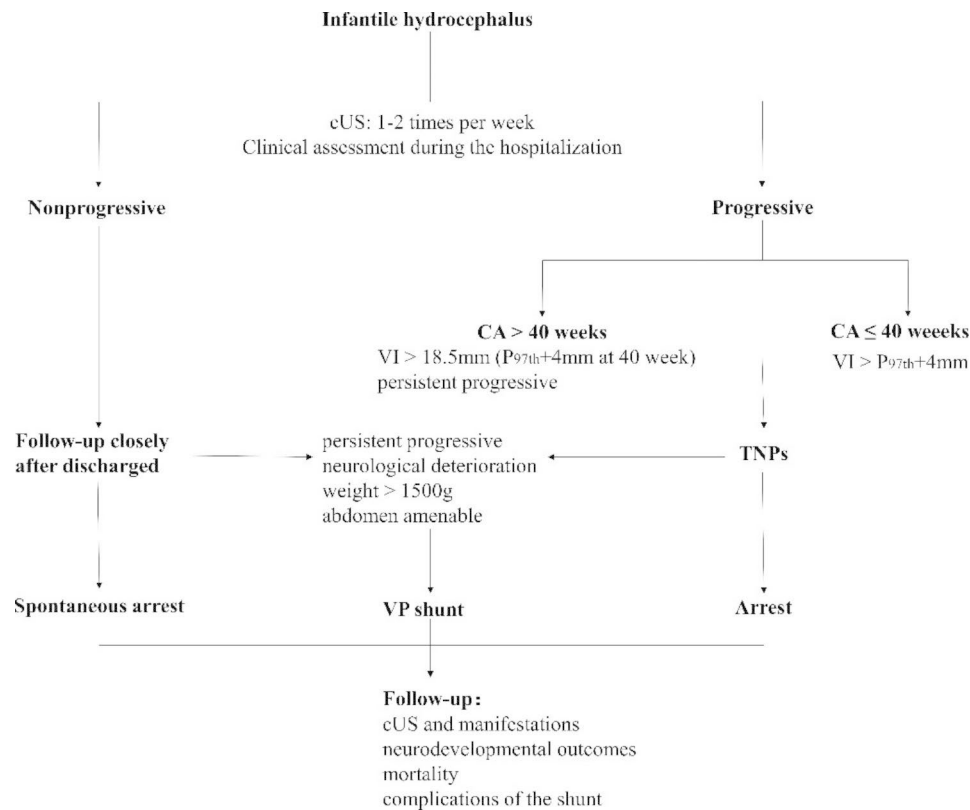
Infantile hydrocephalus

cUS: 1-2 times per week
Clinical assessment during the hospitalization

Nonprogressive

Progressive

CA > 40 weeks
VI > 18.5mm ($P_{97th}$+4mm at 40 week)
persistent progressive

CA ≤ 40 weeeks
VI > $P_{97th}$+4mm

Follow-up closely after discharged

persistent progressive
neurological deterioration
weight > 1500g
abdomen amenable

TNPs

Spontaneous arrest

VP shunt

Arrest

Follow-up:
cUS and manifestations
neurodevelopmental outcomes
mortality
complications of the shunt